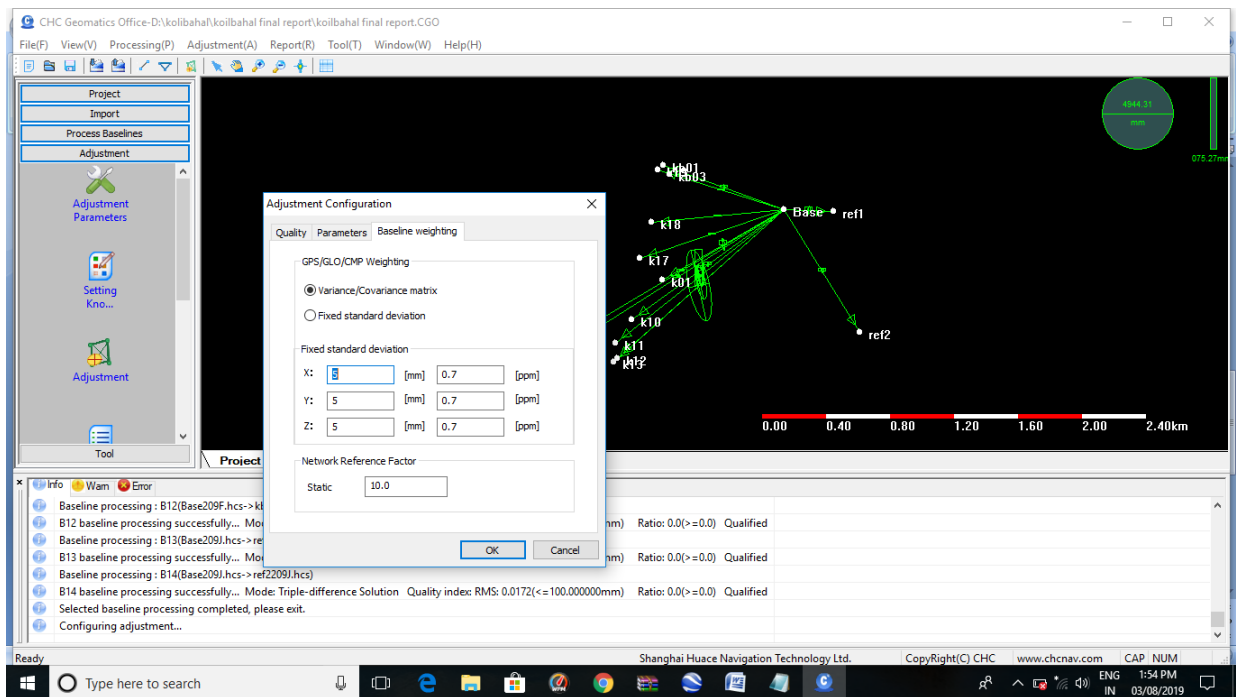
CHC Geomatics Office-D:\kolibahal\koilbahal final report\koilbahal final report.CGO

File(F) View(V) Processing(P) Adjustment(A) Report(R) Tool(T) Window(W) Help(H)

Project
Import
Process Baselines
Adjustment

Adjustment Parameters

Setting Kno...

Adjustment

Tool

Project

4944.31
mm

075.27mm

kb01
kb03
Base
ref1
k18
k17
k01
k10
ref2
k11
k12
k13

0.00 0.40 0.80 1.20 1.60 2.00 2.40km

Adjustment Configuration

Quality Parameters Baseline weighting

GPS/GLO/CMP Weighting

Variance/Covariance matrix

Fixed standard deviation

Fixed standard deviation

| X: | 5 | [mm] | 0.7 | [ppm] |
|---|---|---|---|---|
| Y: | 5 | [mm] | 0.7 | [ppm] |
| Z: | 5 | [mm] | 0.7 | [ppm] |

Network Reference Factor

Static 10.0

OK Cancel

Info Warn Error

Baseline processing : B12(Base209F.hcs->kt
B12 baseline processing successfully... Mo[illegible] mm) Ratio: 0.0(>=0.0) Qualified
Baseline processing : B13(Base209J.hcs->re
B13 baseline processing successfully... Mo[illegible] mm) Ratio: 0.0(>=0.0) Qualified
Baseline processing : B14(Base209J.hcs->ref2209J.hcs)
B14 baseline processing successfully... Mode: Triple-difference Solution Quality index: RMS: 0.0172(<=100.000000mm) Ratio: 0.0(>=0.0) Qualified
Selected baseline processing completed, please exit.
Configuring adjustment...

Ready Shanghai Huace Navigation Technology Ltd. CopyRight(C) CHC www.chcnav.com CAP NUM

Type here to search

ENG IN 1:54 PM 03/08/2019